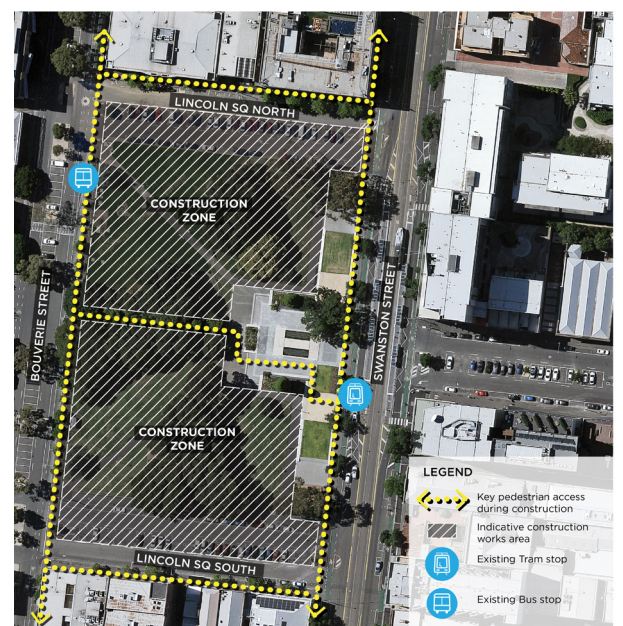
LINCOLN SQ NORTH

CONSTRUCTION ZONE

BOUVERIE STREET

SWANSTON STREET

CONSTRUCTION ZONE

LINCOLN SQ SOUTH

LEGEND

Key pedestrian access during construction

Indicative construction works area

Existing Tram stop

Existing Bus stop